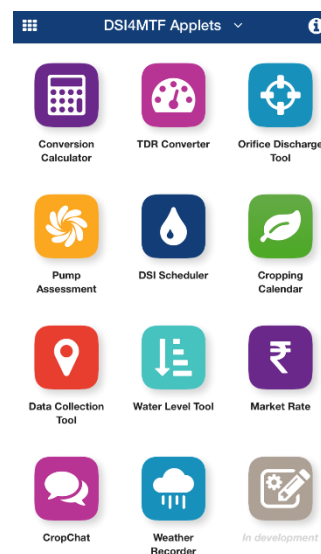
DSI4MTF Applets

Conversion Calculator

TDR Converter

Orifice Discharge Tool

Pump Assessment

DSI Scheduler

Cropping Calendar

Data Collection Tool

Water Level Tool

Market Rate

CropChat

Weather Recorder

In development